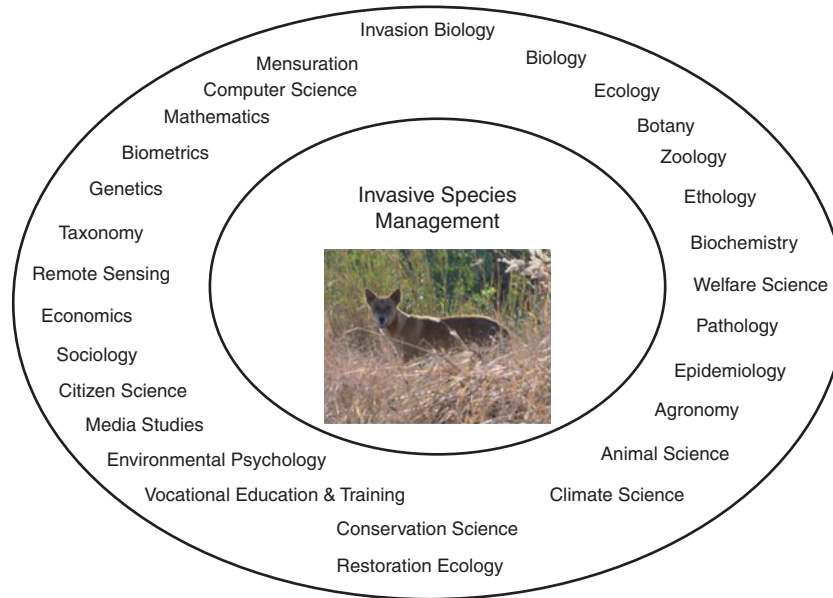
Invasion Biology
Mensuration
Biology
Computer Science
Ecology
Mathematics
Botany
Biometrics
Zoology
Genetics
Ethology
Taxonomy
Biochemistry
Remote Sensing
Welfare Science
Economics
Pathology
Sociology
Epidemiology
Citizen Science
Agronomy
Media Studies
Animal Science
Environmental Psychology
Climate Science
Vocational Education & Training
Conservation Science
Restoration Ecology

Invasive Species Management